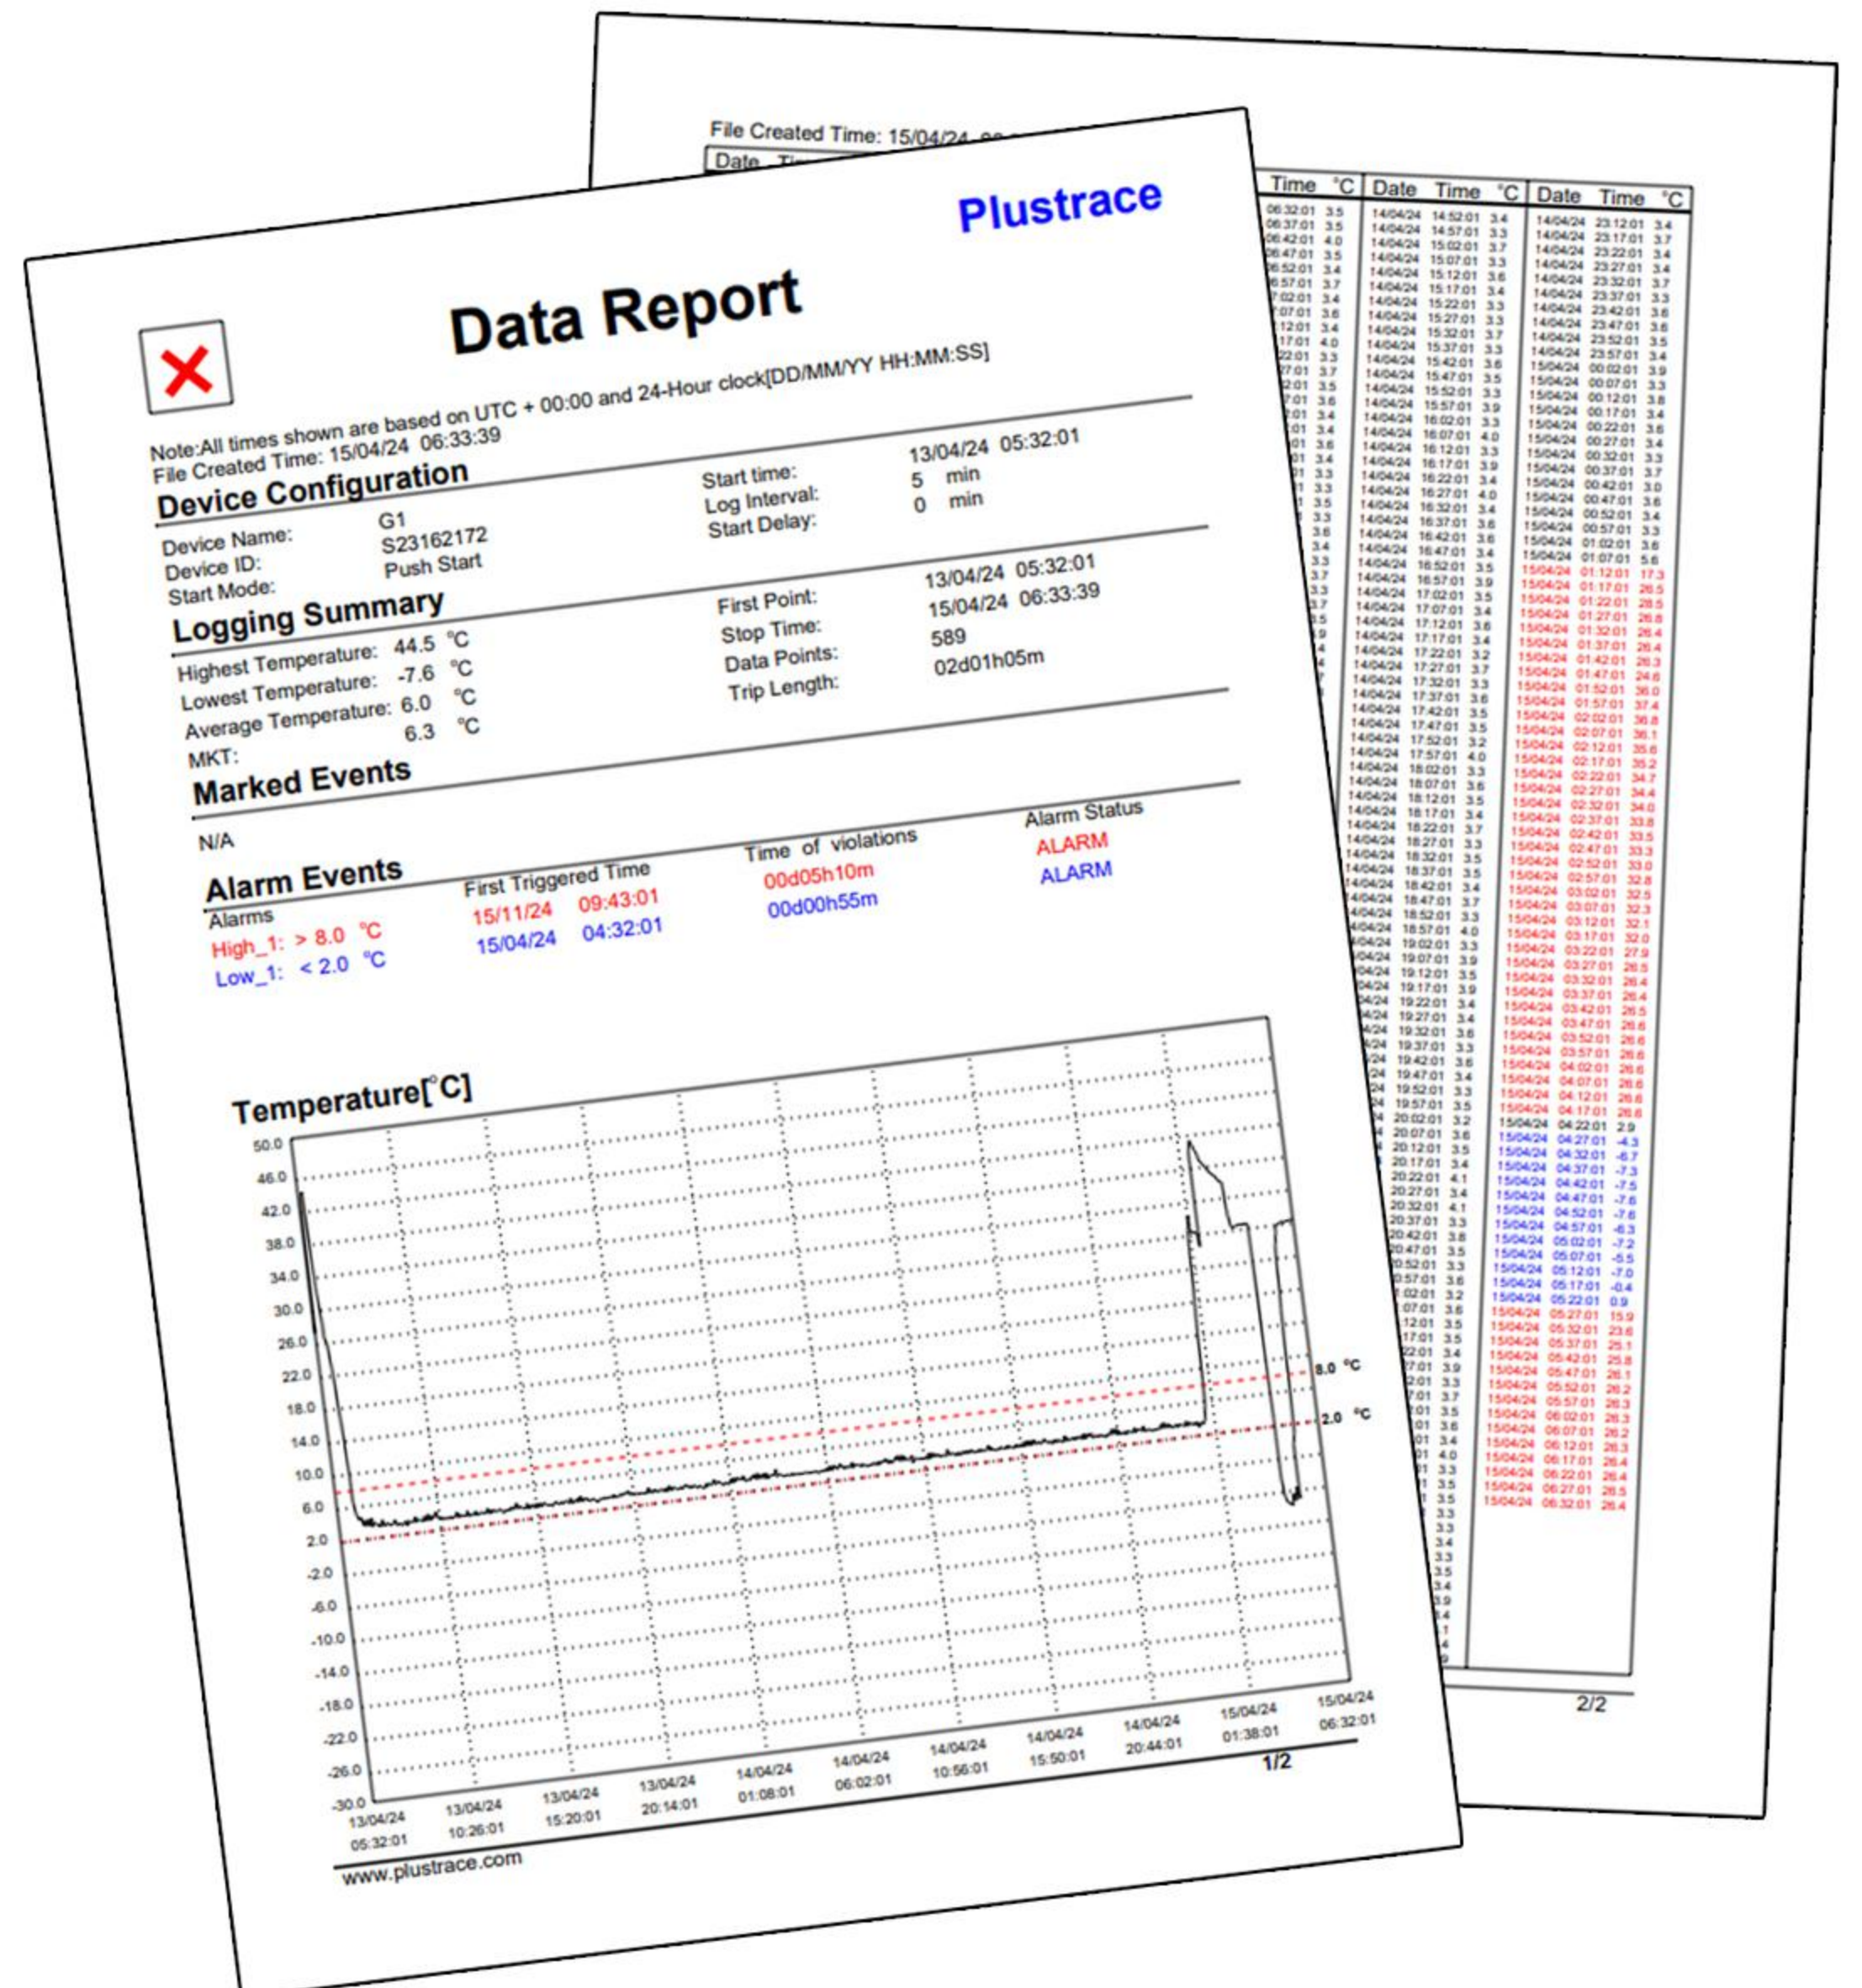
Plustrace

Data Report

Note:All times shown are based on UTC + 00:00 and 24-Hour clock[DD/MM/YY HH:MM:SS]
File Created Time: 15/04/24 06:33:39

Device Configuration

Device Name: G1
Device ID: S23162172
Start Mode: Push Start
Start time: 13/04/24 05:32:01
Log Interval: 5 min
Start Delay: 0 min

Logging Summary

Highest Temperature: 44.5 °C
Lowest Temperature: -7.6 °C
Average Temperature: 6.0 °C
MKT: 6.3 °C
First Point: 13/04/24 05:32:01
Stop Time: 15/04/24 06:33:39
Data Points: 589
Trip Length: 02d01h05m

Marked Events

N/A

Alarm Events

| Alarms | First Triggered Time | Time of violations | Alarm Status |
|---|---|---|---|
| High_1: > 8.0 °C | 15/11/24 09:43:01 | 00d05h10m | ALARM |
| Low_1: < 2.0 °C | 15/04/24 04:32:01 | 00d00h55m | ALARM |

Temperature[°C]

50.0 46.0 42.0 38.0 34.0 30.0 26.0 22.0 18.0 14.0 10.0 6.0 2.0 -2.0 -6.0 -10.0 -14.0 -18.0 -22.0 -26.0 -30.0

8.0 °C
2.0 °C

13/04/24 05:32:01 | 13/04/24 10:26:01 | 13/04/24 15:20:01 | 13/04/24 20:14:01 | 14/04/24 01:08:01 | 14/04/24 06:02:01 | 14/04/24 10:56:01 | 14/04/24 15:50:01 | 14/04/24 20:44:01 | 15/04/24 01:38:01 | 15/04/24 06:32:01

1/2

www.plustrace.com

File Created Time: 15/04/24 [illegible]

| Date | Time | °C | Date | Time | °C | Date | Time | °C |
|---|---|---|---|---|---|---|---|---|
| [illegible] | 06:32:01 | 3.5 | 14/04/24 | 14:52:01 | 3.4 | 14/04/24 | 23:12:01 | 3.4 |
| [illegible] | 06:37:01 | 3.5 | 14/04/24 | 14:57:01 | 3.3 | 14/04/24 | 23:17:01 | 3.7 |
| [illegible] | 06:42:01 | 4.0 | 14/04/24 | 15:02:01 | 3.7 | 14/04/24 | 23:22:01 | 3.4 |
| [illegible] | 06:47:01 | 3.5 | 14/04/24 | 15:07:01 | 3.3 | 14/04/24 | 23:27:01 | 3.4 |
| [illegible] | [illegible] | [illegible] | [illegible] | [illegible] | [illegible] | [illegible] | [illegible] | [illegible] |

2/2